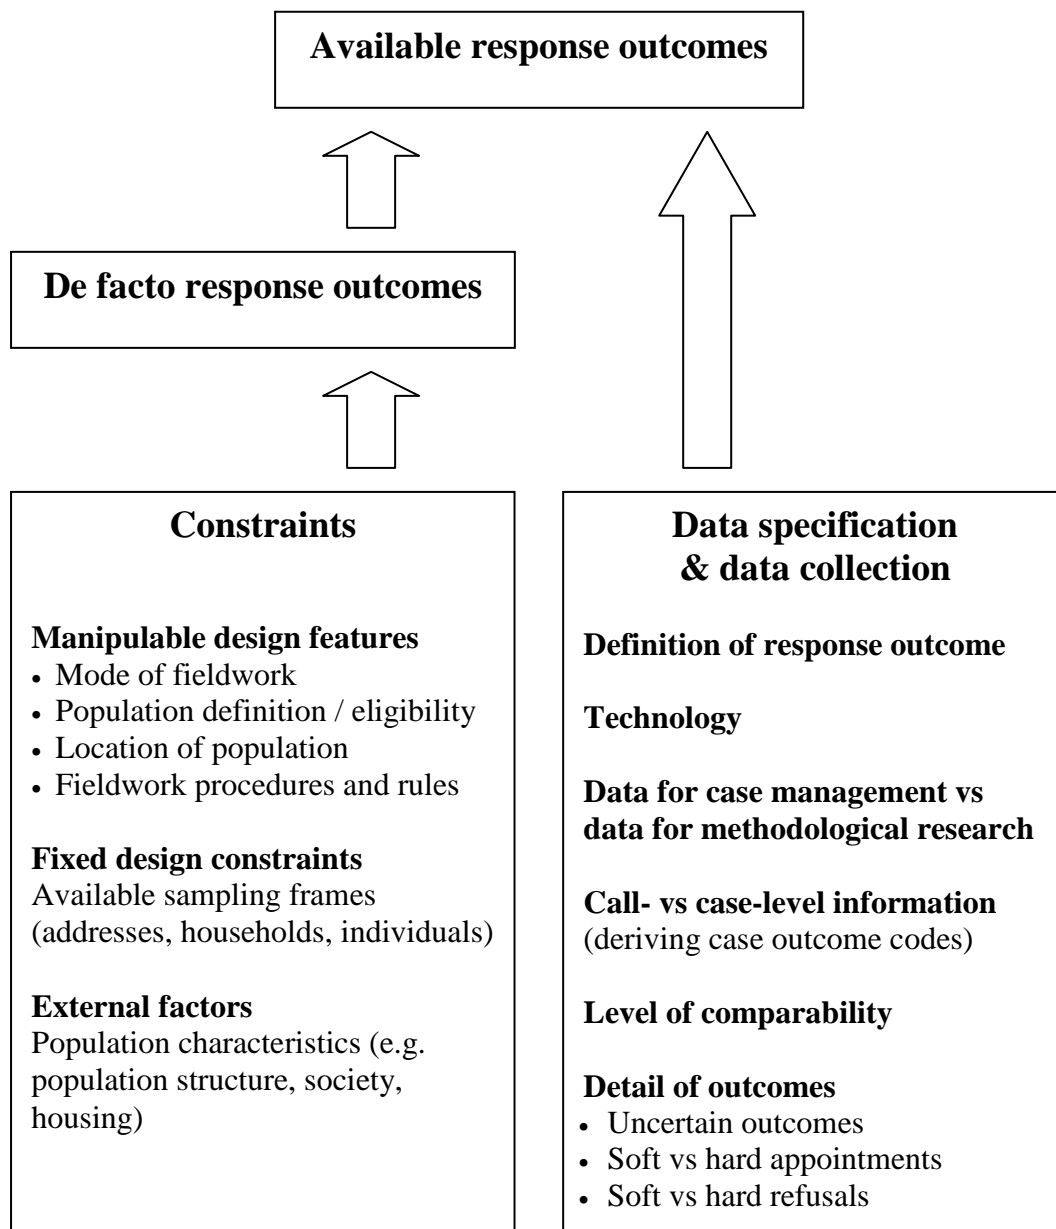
Available response outcomes

De facto response outcomes

Constraints

Manipulable design features
• Mode of fieldwork
• Population definition / eligibility
• Location of population
• Fieldwork procedures and rules

Fixed design constraints
Available sampling frames (addresses, households, individuals)

External factors
Population characteristics (e.g. population structure, society, housing)

Data specification & data collection

Definition of response outcome

Technology

Data for case management vs data for methodological research

Call- vs case-level information
(deriving case outcome codes)

Level of comparability

Detail of outcomes
• Uncertain outcomes
• Soft vs hard appointments
• Soft vs hard refusals